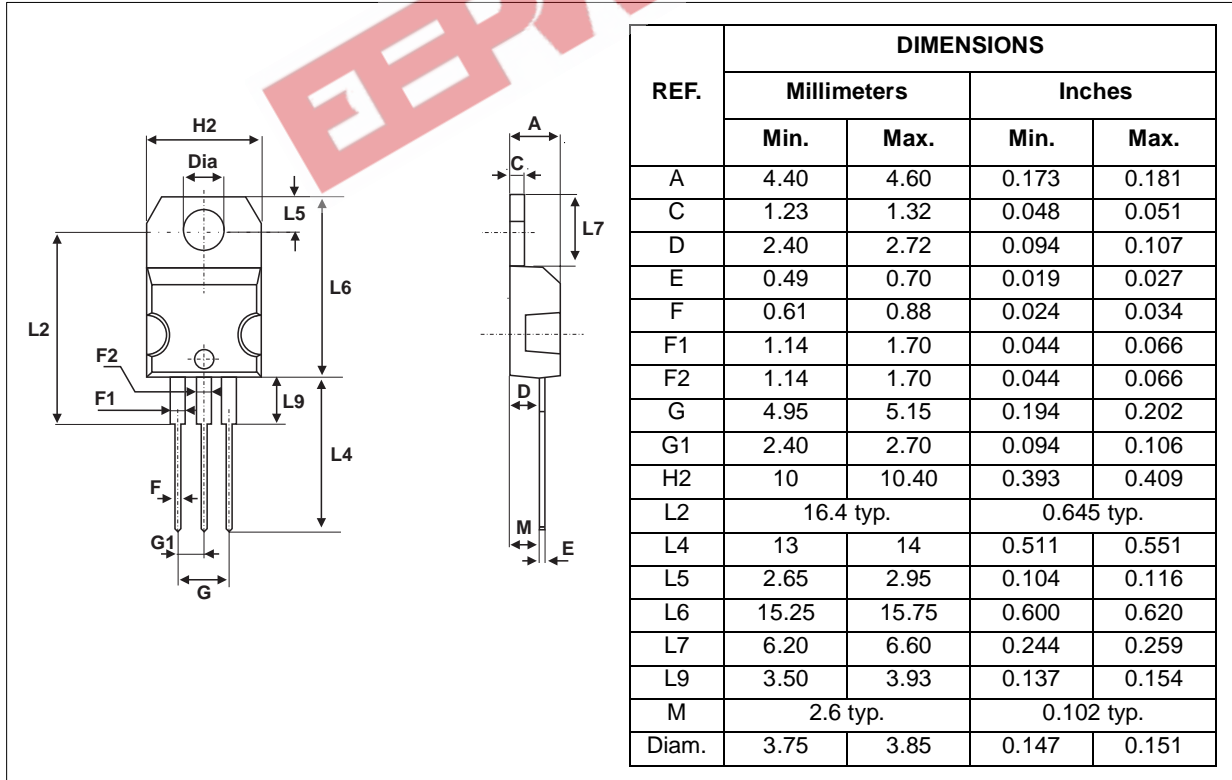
H2
Dia
L5
L6
L2
F2
F1
L9
L4
F
G1
G
A
C
L7
D
M
E

<table>
<tr><th rowspan="3">REF.</th><th colspan="4">DIMENSIONS</th></tr>
<tr><th colspan="2">Millimeters</th><th colspan="2">Inches</th></tr>
<tr><th>Min.</th><th>Max.</th><th>Min.</th><th>Max.</th></tr>
<tr><td>A</td><td>4.40</td><td>4.60</td><td>0.173</td><td>0.181</td></tr>
<tr><td>C</td><td>1.23</td><td>1.32</td><td>0.048</td><td>0.051</td></tr>
<tr><td>D</td><td>2.40</td><td>2.72</td><td>0.094</td><td>0.107</td></tr>
<tr><td>E</td><td>0.49</td><td>0.70</td><td>0.019</td><td>0.027</td></tr>
<tr><td>F</td><td>0.61</td><td>0.88</td><td>0.024</td><td>0.034</td></tr>
<tr><td>F1</td><td>1.14</td><td>1.70</td><td>0.044</td><td>0.066</td></tr>
<tr><td>F2</td><td>1.14</td><td>1.70</td><td>0.044</td><td>0.066</td></tr>
<tr><td>G</td><td>4.95</td><td>5.15</td><td>0.194</td><td>0.202</td></tr>
<tr><td>G1</td><td>2.40</td><td>2.70</td><td>0.094</td><td>0.106</td></tr>
<tr><td>H2</td><td>10</td><td>10.40</td><td>0.393</td><td>0.409</td></tr>
<tr><td>L2</td><td colspan="2">16.4 typ.</td><td colspan="2">0.645 typ.</td></tr>
<tr><td>L4</td><td>13</td><td>14</td><td>0.511</td><td>0.551</td></tr>
<tr><td>L5</td><td>2.65</td><td>2.95</td><td>0.104</td><td>0.116</td></tr>
<tr><td>L6</td><td>15.25</td><td>15.75</td><td>0.600</td><td>0.620</td></tr>
<tr><td>L7</td><td>6.20</td><td>6.60</td><td>0.244</td><td>0.259</td></tr>
<tr><td>L9</td><td>3.50</td><td>3.93</td><td>0.137</td><td>0.154</td></tr>
<tr><td>M</td><td colspan="2">2.6 typ.</td><td colspan="2">0.102 typ.</td></tr>
<tr><td>Diam.</td><td>3.75</td><td>3.85</td><td>0.147</td><td>0.151</td></tr>
</table>